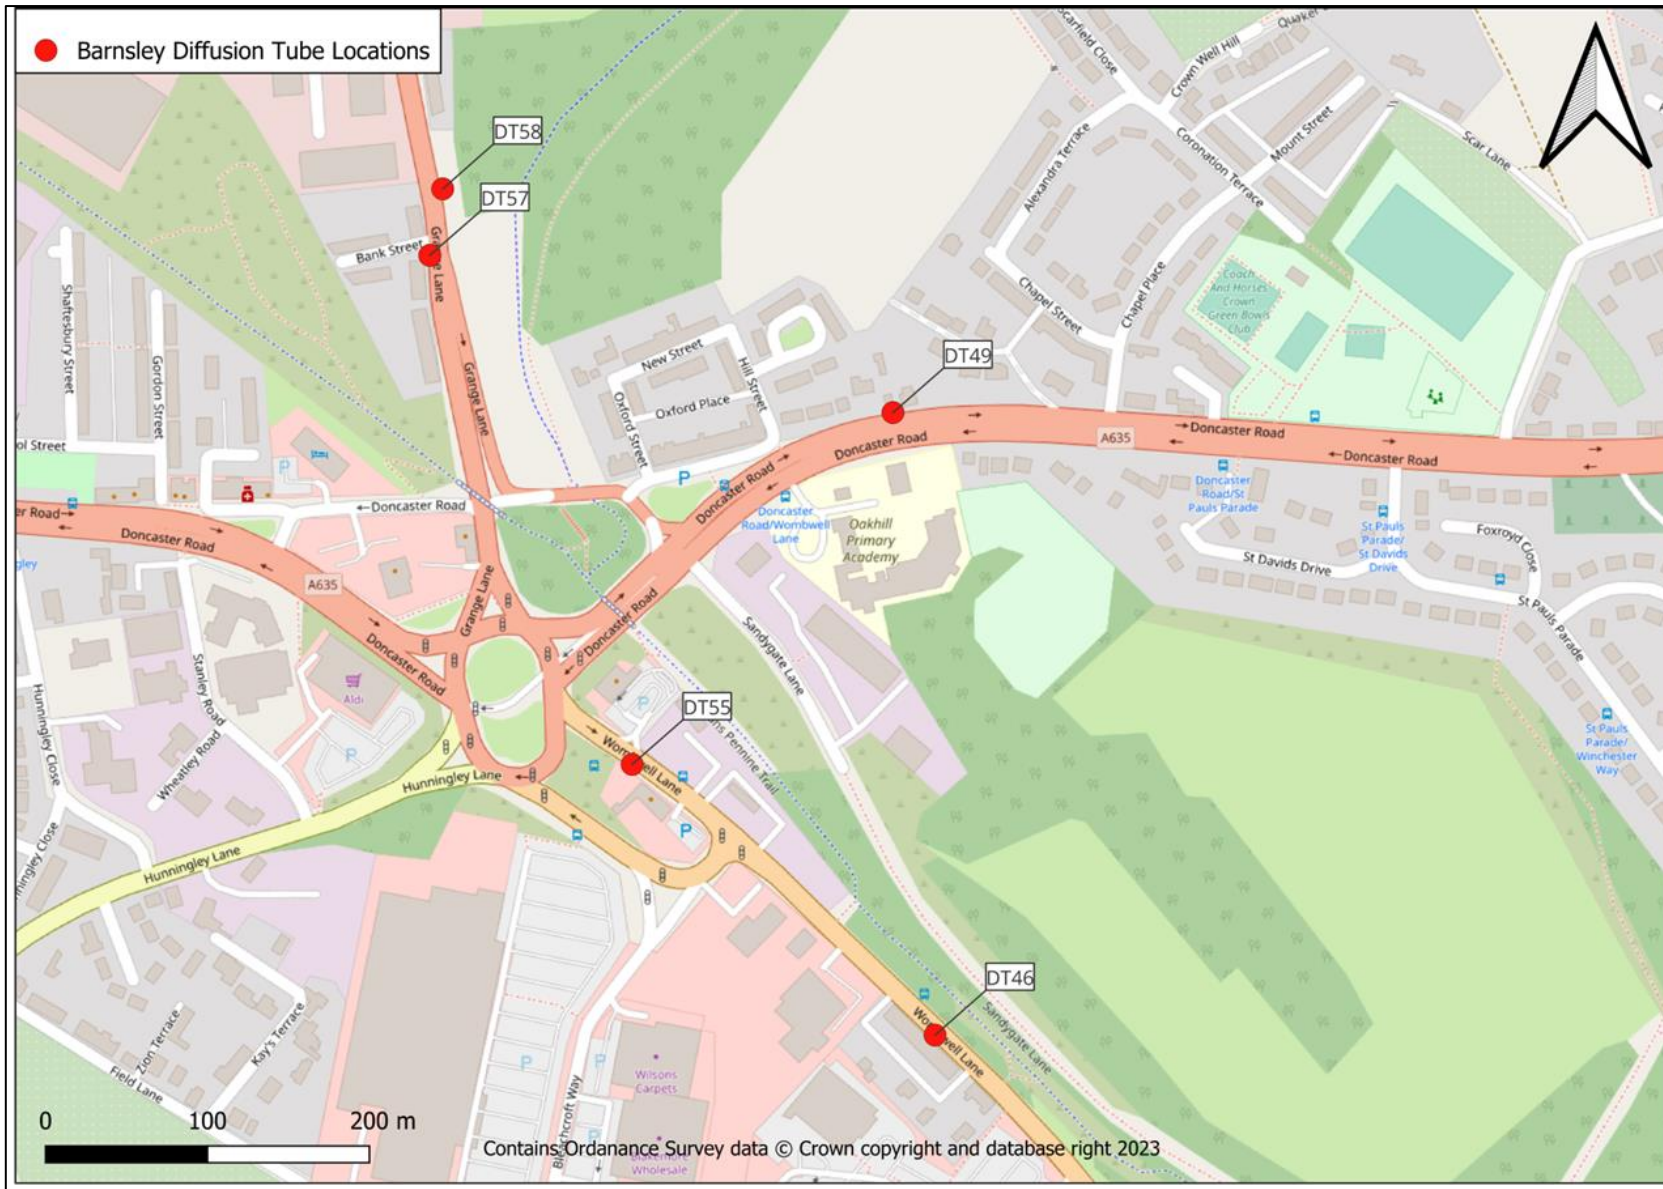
Barnsley Diffusion Tube Locations

DT58
DT57
DT49
DT55
DT46

Scarfield Close
Quaker
Crown Well Hill
Coronation Terrace
Mount Street
Scar Lane
Alexandra Terrace
Chapel Street
Chapel Place
Coach And Horses Crown Green Bowls Club
Bank Street
Grange Lane
Shaftesbury Street
Gordon Street
New Street
Hill Street
Oxford Place
Oxford Street
ol Street
Doncaster Road
A635
Doncaster Road/St Pauls Parade
Doncaster Road/Wombwell Lane
Oakhill Primary Academy
St Pauls Parade/St Davids Drive
St Davids Drive
Foxroyd Close
St Pauls Parade
er Road
A635
Stanley Road
Aldi
Sandygate Lane
Trans Pennine Trail
Wombwell Lane
Hunningley Close
Wheatley Road
Hunningley Lane
St Pauls Parade/Winchester Way
Zion Terrace
Kay's Terrace
Field Lane
Birchcroft Way
Wilsons Carpets
Wholesale
Sandygate Lane

0
100
200 m
Contains Ordanance Survey data © Crown copyright and database right 2023